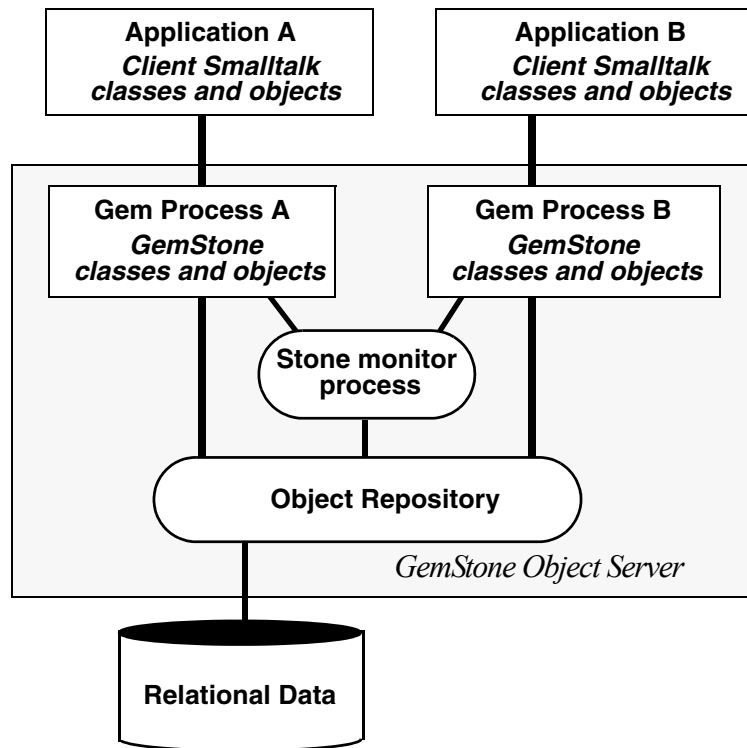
Application A
Client Smalltalk classes and objects

Application B
Client Smalltalk classes and objects

Gem Process A
GemStone classes and objects

Gem Process B
GemStone classes and objects

Stone monitor process

Object Repository

GemStone Object Server

Relational Data